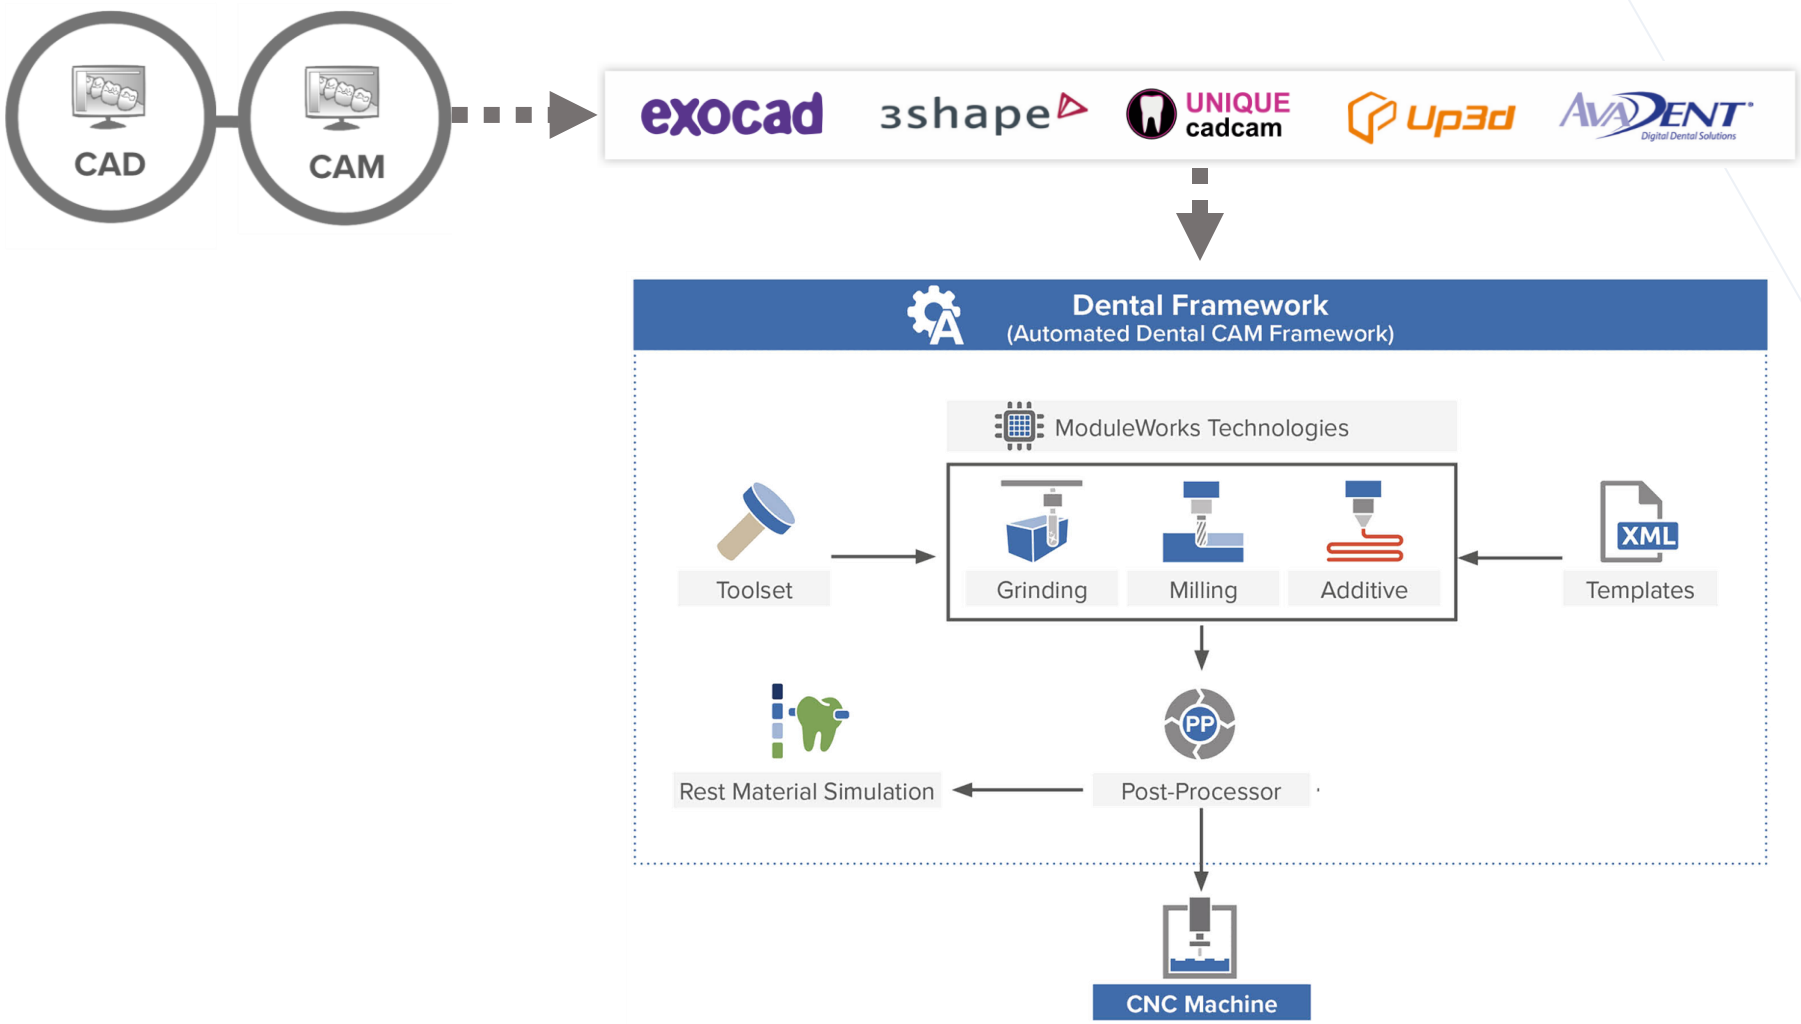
CAD

CAM

exocad 3shape UNIQUE cadcam Up3d AVADENT Digital Dental Solutions

Dental Framework
(Automated Dental CAM Framework)

ModuleWorks Technologies

Toolset

Grinding

Milling

Additive

XML

Templates

PP

Rest Material Simulation

Post-Processor

CNC Machine